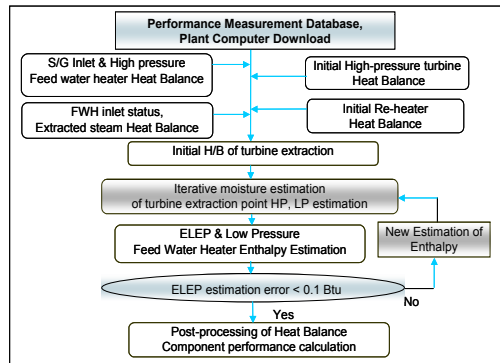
Performance Measurement Database, Plant Computer Download

S/G Inlet & High pressure Feed water heater Heat Balance

Initial High-pressure turbine Heat Balance

FWH inlet status, Extracted steam Heat Balance

Initial Re-heater Heat Balance

Initial H/B of turbine extraction

Iterative moisture estimation of turbine extraction point HP, LP estimation

ELEP & Low Pressure Feed Water Heater Enthalpy Estimation

New Estimation of Enthalpy

ELEP estimation error < 0.1 Btu

No

Yes

Post-processing of Heat Balance Component performance calculation